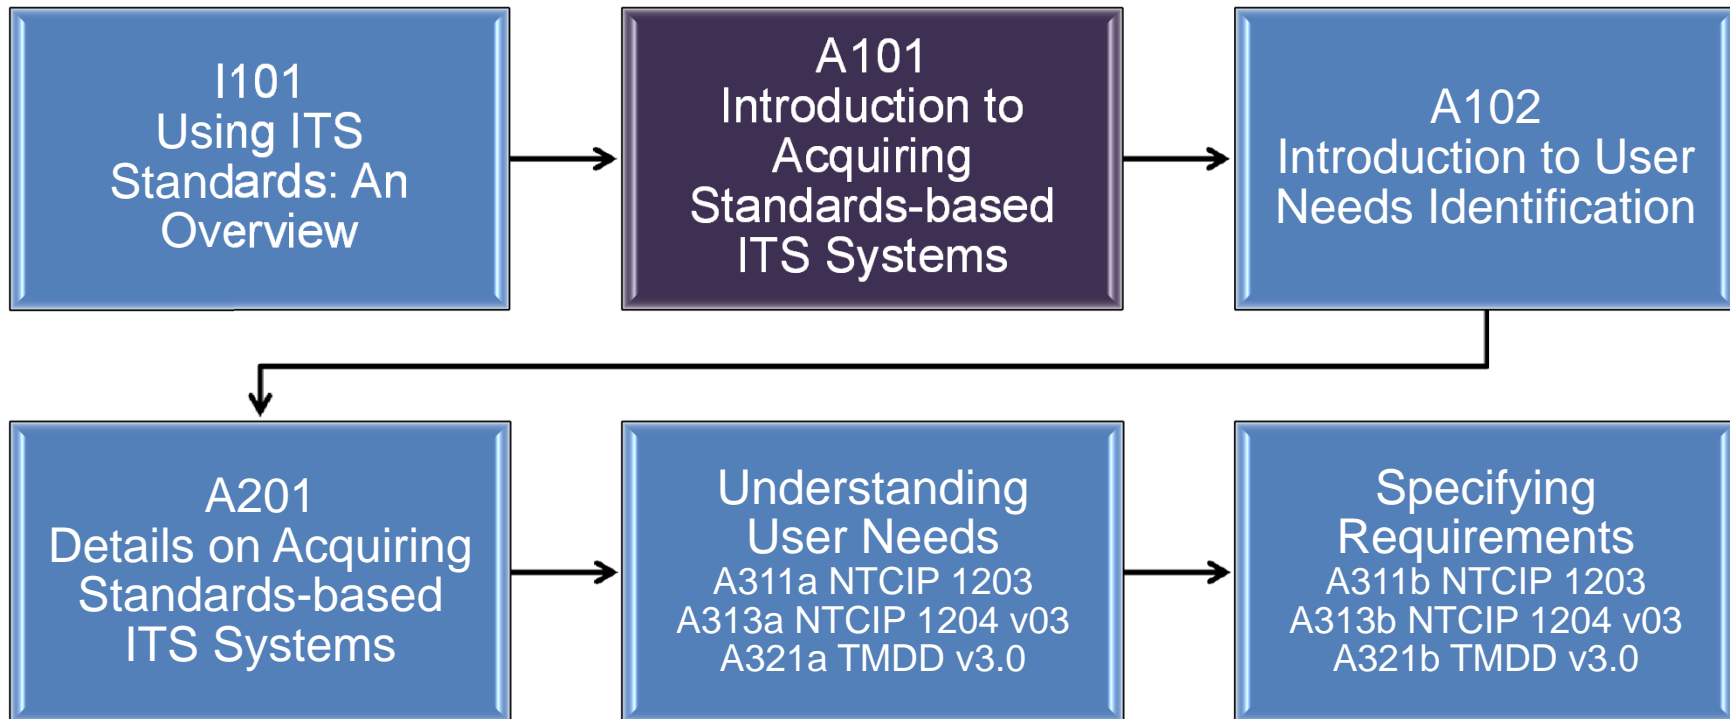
I101
Using ITS Standards: An Overview

A101
Introduction to Acquiring Standards-based ITS Systems

A102
Introduction to User Needs Identification

A201
Details on Acquiring Standards-based ITS Systems

Understanding User Needs
A311a NTCIP 1203
A313a NTCIP 1204 v03
A321a TMDD v3.0

Specifying Requirements
A311b NTCIP 1203
A313b NTCIP 1204 v03
A321b TMDD v3.0